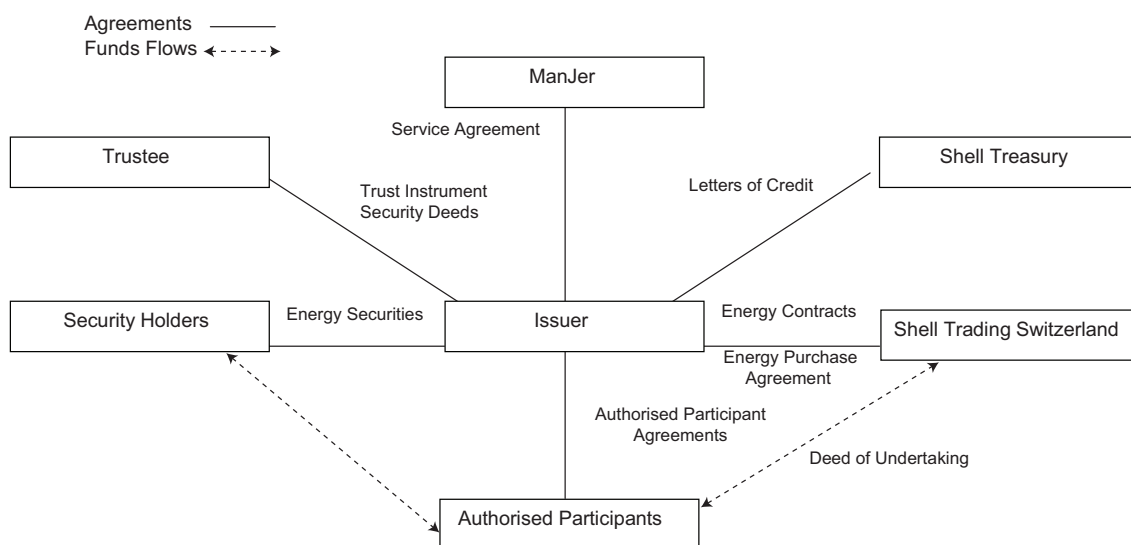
Agreements
Funds Flows

ManJer

Service Agreement

Trustee

Trust Instrument
Security Deeds

Letters of Credit

Shell Treasury

Energy Securities

Security Holders

Issuer

Energy Contracts

Shell Trading Switzerland

Energy Purchase Agreement

Authorised Participant Agreements

Deed of Undertaking

Authorised Participants